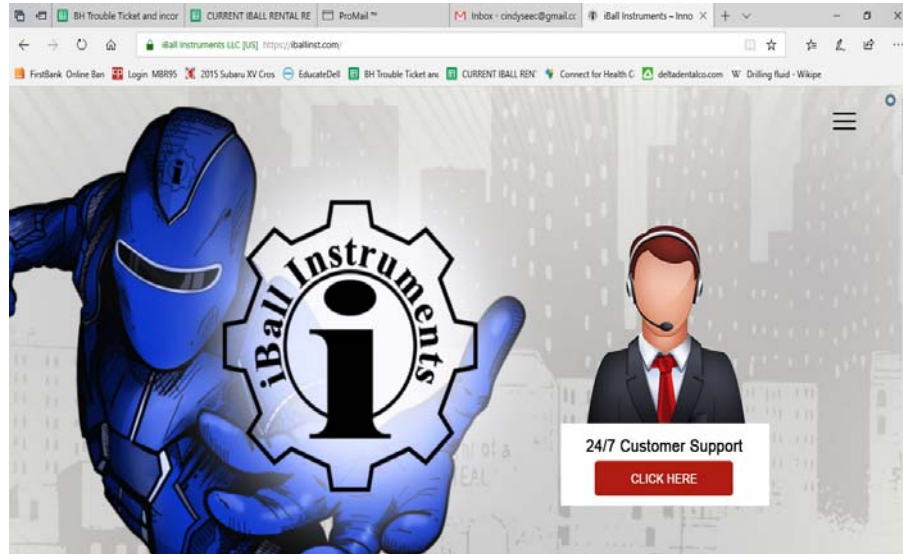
BH Trouble Ticket and incor
CURRENT IBALL RENTAL RE
ProMail ™
Inbox - cindyseec@gmail.cc
iBall Instruments – Inno
iBall Instruments LLC [US] https://iballinst.com/
FirstBank Online Ban
Login MBR95
2015 Subaru XV Cros
EducateDell
BH Trouble Ticket anc
CURRENT IBALL REN'
Connect for Health C
deltadentalco.com
Drilling fluid - Wikipe
i
iBall Instruments
i
24/7 Customer Support
CLICK HERE